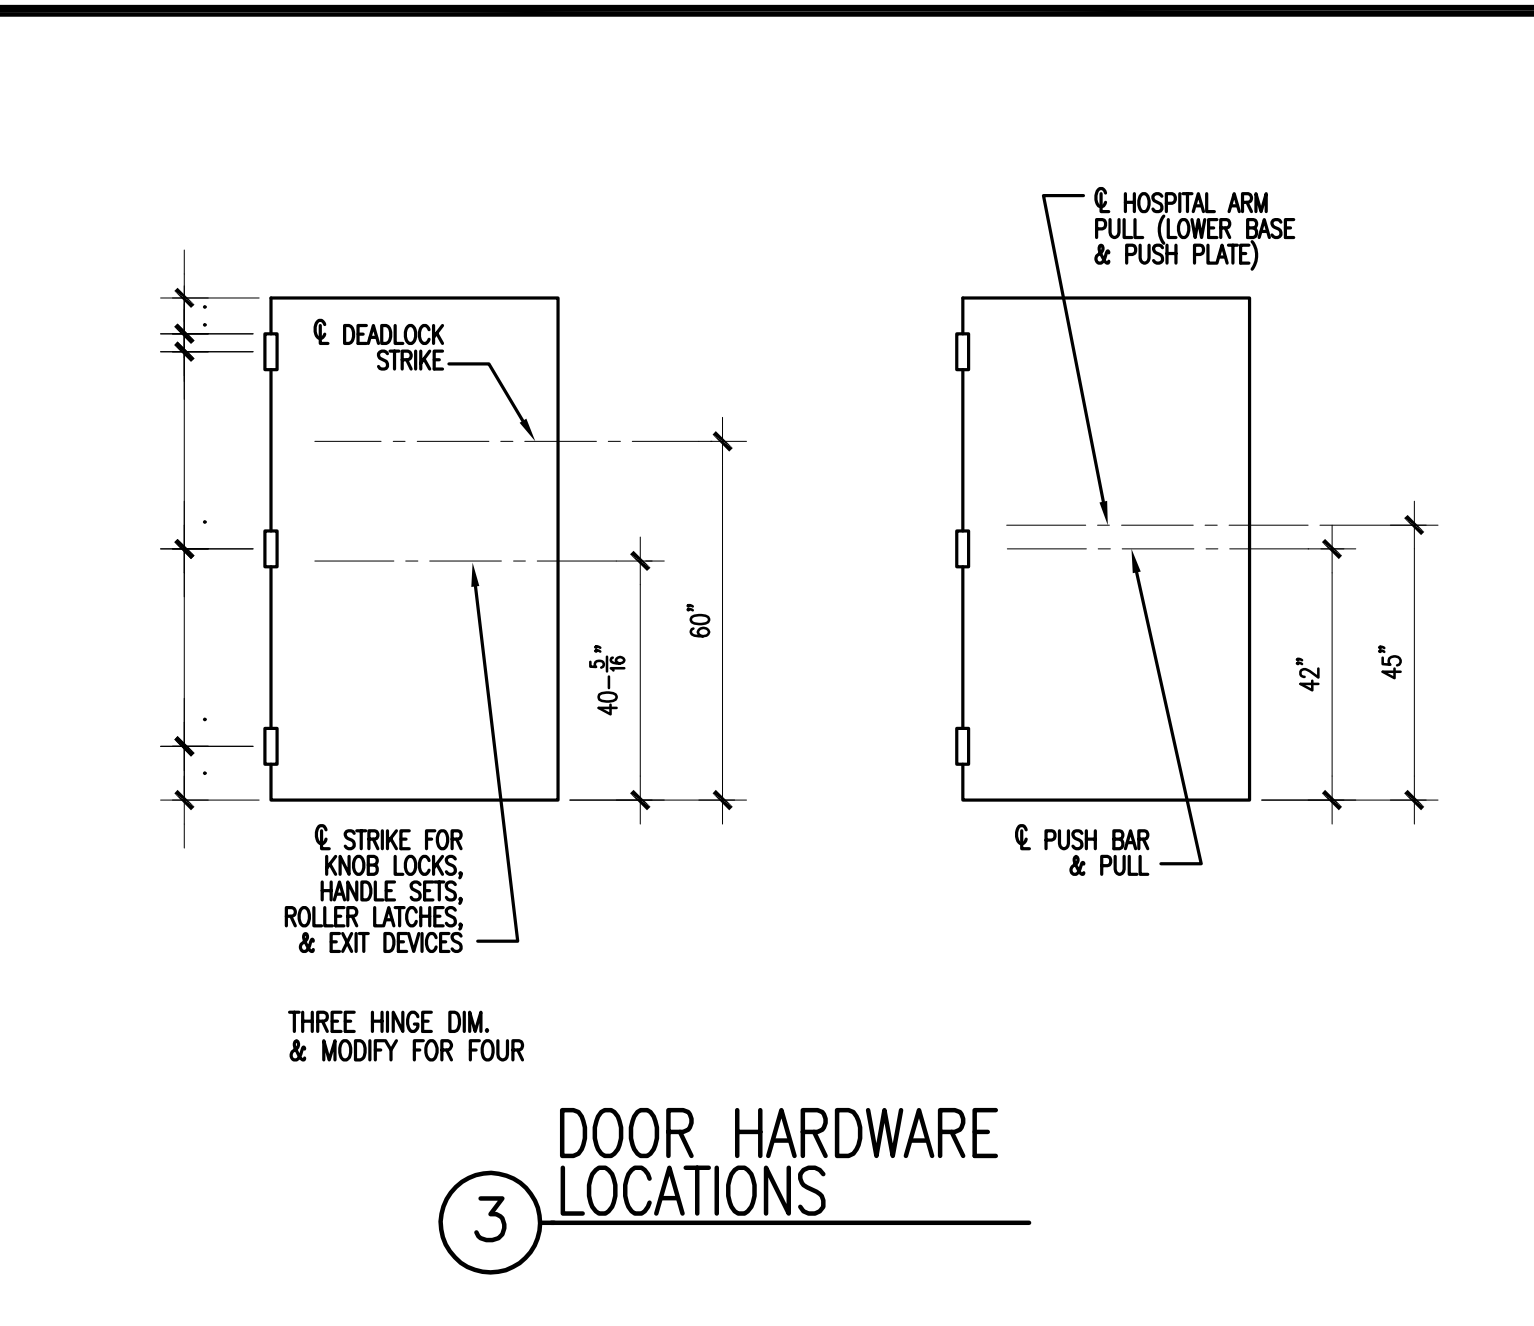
℄ DEADLOCK STRIKE

℄ STRIKE FOR KNOB LOCKS, HANDLE SETS, ROLLER LATCHES, & EXIT DEVICES

$40-\frac{5}{16}$"

60"

THREE HINGE DIM. & MODIFY FOR FOUR

℄ HOSPITAL ARM PULL (LOWER BASE & PUSH PLATE)

℄ PUSH BAR & PULL

42"

45"

3

DOOR HARDWARE LOCATIONS